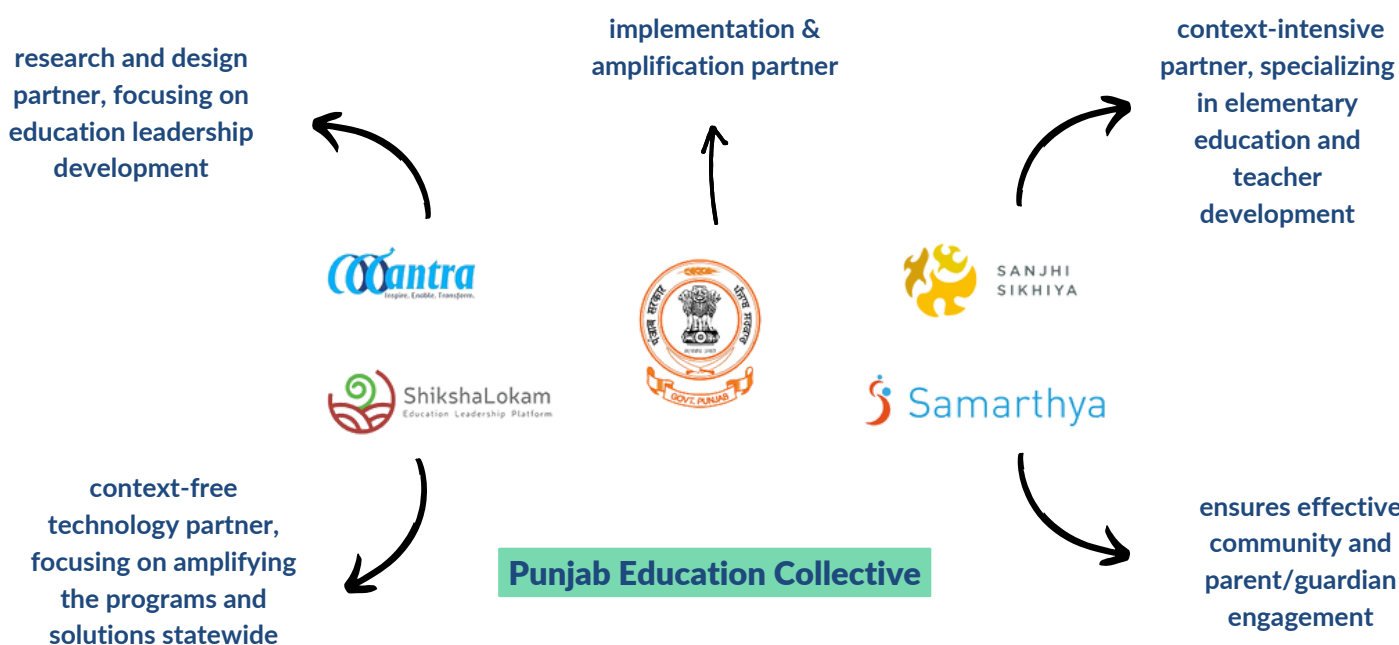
research and design partner, focusing on education leadership development

implementation & amplification partner

context-intensive partner, specializing in elementary education and teacher development

Mantra
Inspire. Enable. Transform.

ShikshaLokam
Education Leadership Platform

GOVT. PUNJAB

SANJHI SIKHIYA

Samarthya

context-free technology partner, focusing on amplifying the programs and solutions statewide

Punjab Education Collective

ensures effective community and parent/guardian engagement